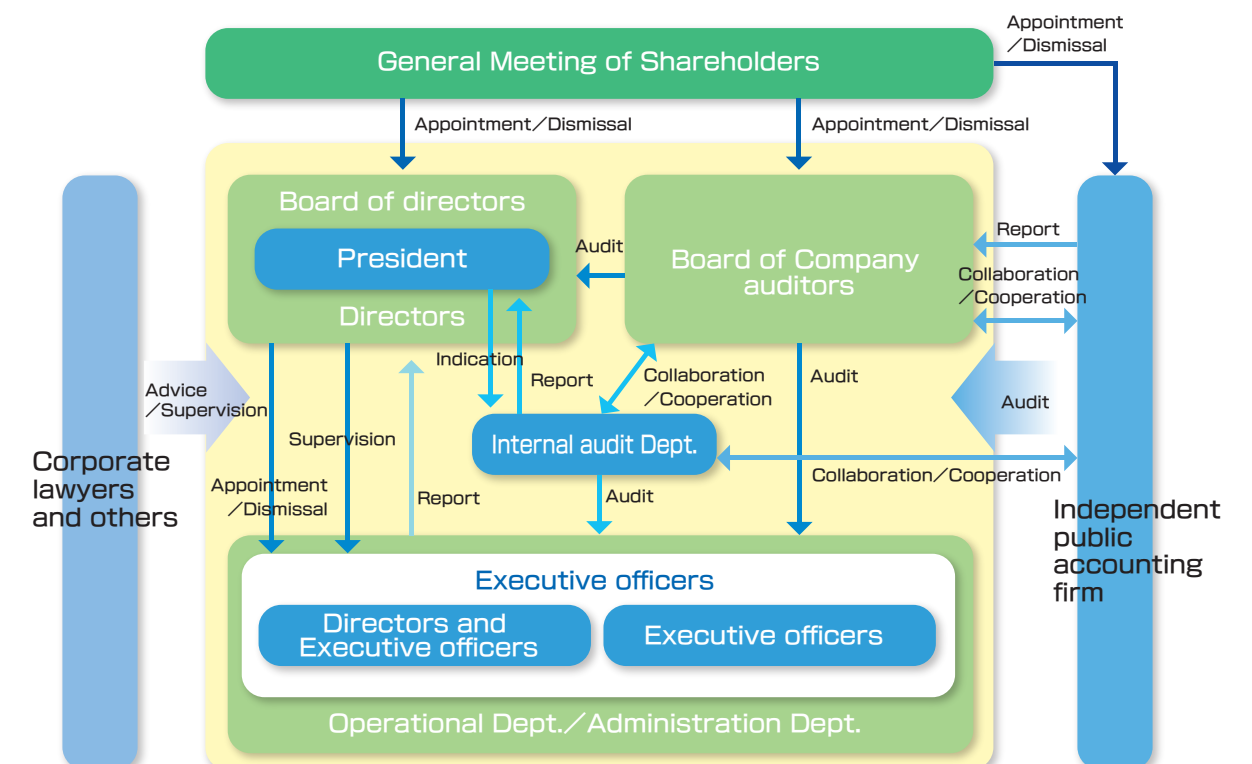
General Meeting of Shareholders

Appointment／Dismissal

Appointment／Dismissal

Appointment／Dismissal

Board of directors

President

Directors

Audit

Board of Company auditors

Report

Collaboration／Cooperation

Indication

Report

Collaboration／Cooperation

Audit

Advice／Supervision

Supervision

Audit

Internal audit Dept.

Collaboration／Cooperation

Corporate lawyers and others

Appointment／Dismissal

Report

Audit

Independent public accounting firm

Executive officers

Directors and Executive officers

Executive officers

Operational Dept.／Administration Dept.